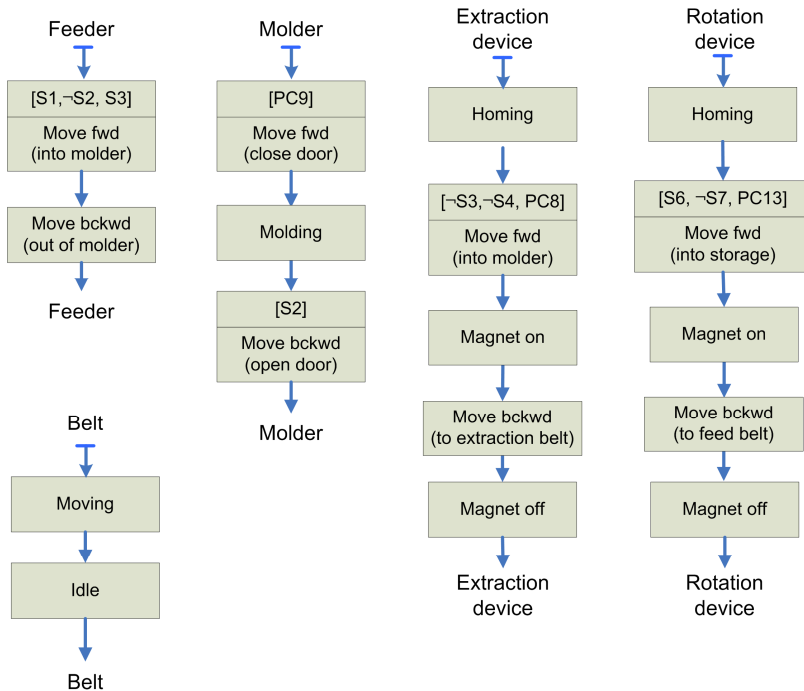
Feeder

[S1, ¬S2, S3]

Move fwd (into molder)

Move bckwd (out of molder)

Feeder

Molder

[PC9]

Move fwd (close door)

Molding

[S2]

Move bckwd (open door)

Molder

Extraction device

Homing

[¬S3, ¬S4, PC8]

Move fwd (into molder)

Magnet on

Move bckwd (to extraction belt)

Magnet off

Extraction device

Rotation device

Homing

[S6, ¬S7, PC13]

Move fwd (into storage)

Magnet on

Move bckwd (to feed belt)

Magnet off

Rotation device

Belt

Moving

Idle

Belt